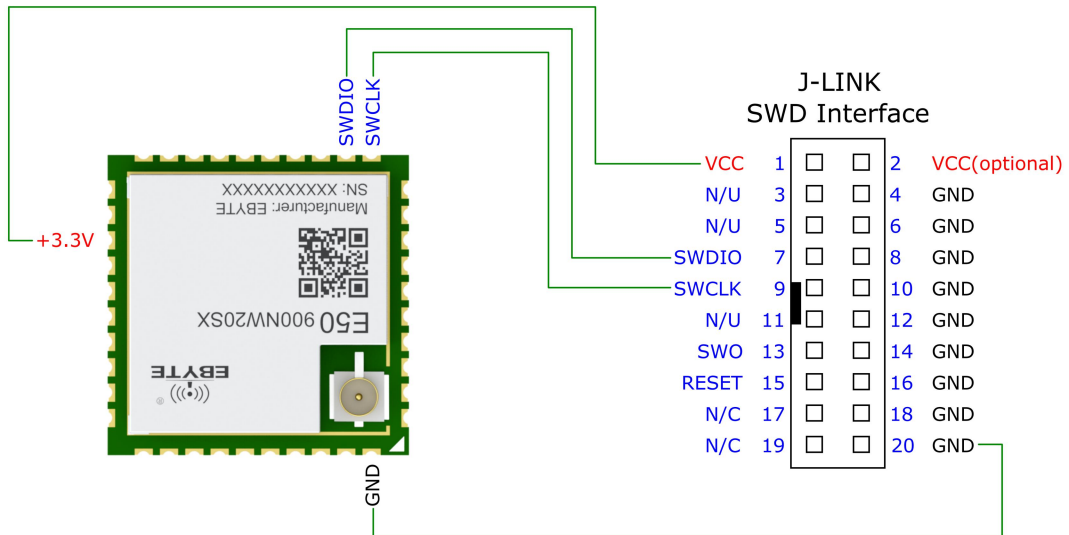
SWDIO
SWCLK

J-LINK
SWD Interface

SN: XXXXXXXXXXX
Manufacturer: EBYTE

E50 900NW20SX

EBYTE

+3.3V

GND

| | | | | |
|---|---|---|---|---|
| VCC | 1 | | 2 | VCC(optional) |
| N/U | 3 | | 4 | GND |
| N/U | 5 | | 6 | GND |
| SWDIO | 7 | | 8 | GND |
| SWCLK | 9 | | 10 | GND |
| N/U | 11 | | 12 | GND |
| SWO | 13 | | 14 | GND |
| RESET | 15 | | 16 | GND |
| N/C | 17 | | 18 | GND |
| N/C | 19 | | 20 | GND |